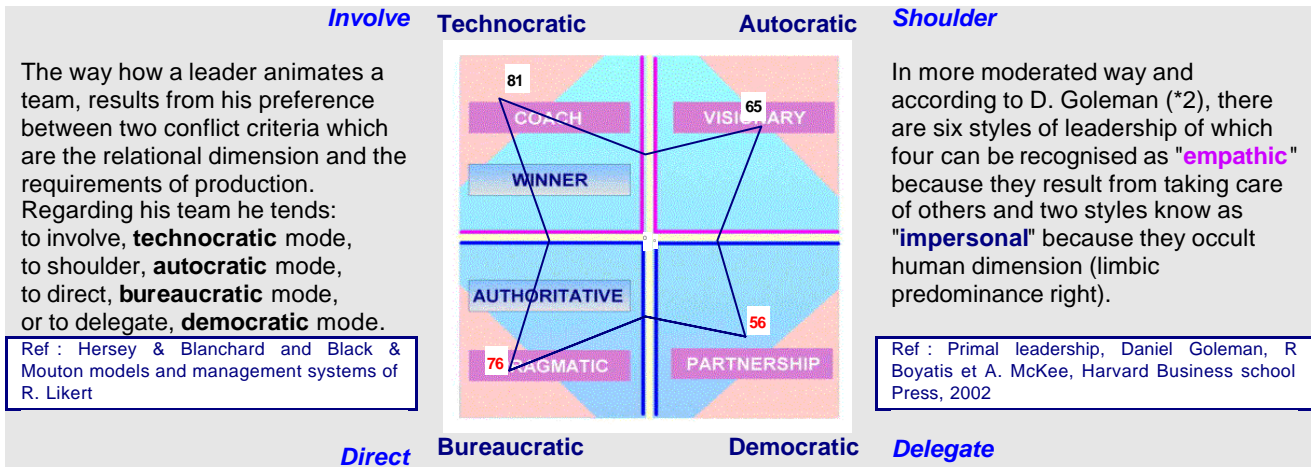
Involve

The way how a leader animates a team, results from his preference between two conflict criteria which are the relational dimension and the requirements of production. Regarding his team he tends:
to involve, **technocratic** mode,
to shoulder, **autocratic** mode,
to direct, **bureaucratic** mode,
or to delegate, **democratic** mode.

Ref : Hersey & Blanchard and Black & Mouton models and management systems of R. Likert

Direct

Technocratic

Autocratic

81

COACH

65

VISIONARY

WINNER

AUTHORITATIVE

56

76

PRAGMATIC

PARTNERSHIP

Bureaucratic

Democratic

Shoulder

In more moderated way and according to D. Goleman (*2), there are six styles of leadership of which four can be recognised as "**empathic**" because they result from taking care of others and two styles know as "**impersonal**" because they occult human dimension (limbic predominance right).

Ref : Primal leadership, Daniel Goleman, R Boyatis et A. McKee, Harvard Business school Press, 2002

Delegate